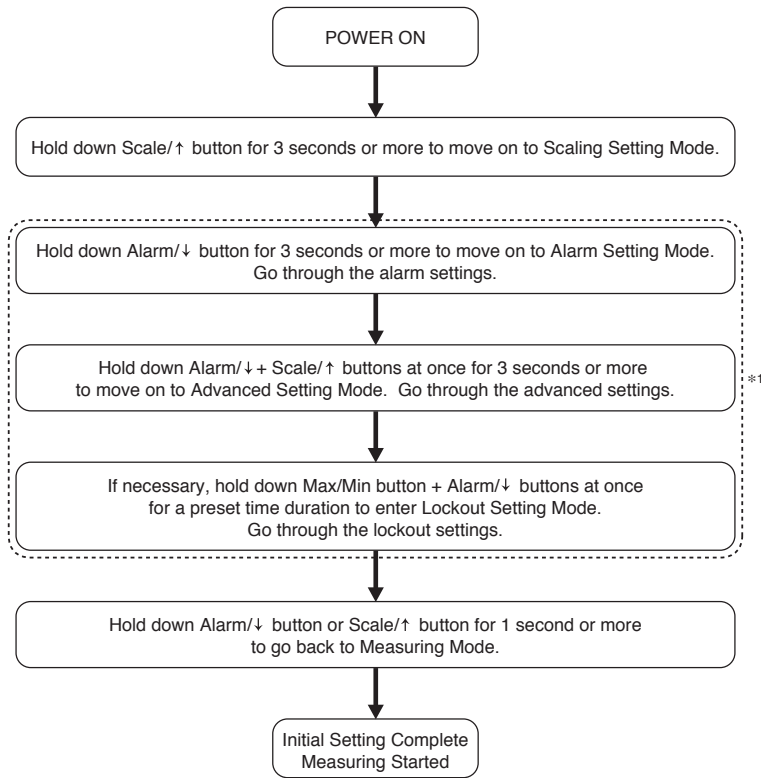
POWER ON

Hold down Scale/↑ button for 3 seconds or more to move on to Scaling Setting Mode.

Hold down Alarm/↓ button for 3 seconds or more to move on to Alarm Setting Mode. Go through the alarm settings.

Hold down Alarm/↓ + Scale/↑ buttons at once for 3 seconds or more to move on to Advanced Setting Mode. Go through the advanced settings.

*1

If necessary, hold down Max/Min button + Alarm/↓ buttons at once for a preset time duration to enter Lockout Setting Mode. Go through the lockout settings.

Hold down Alarm/↓ button or Scale/↑ button for 1 second or more to go back to Measuring Mode.

Initial Setting Complete
Measuring Started